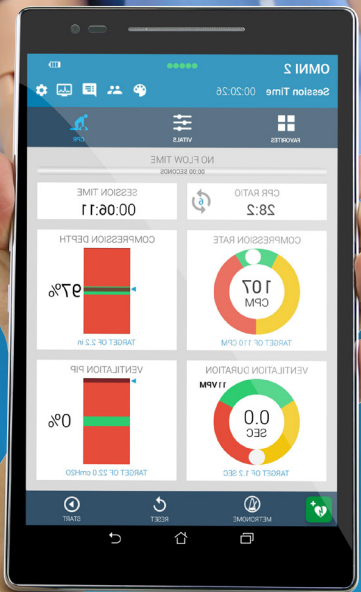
OMNI 2
Session Time 00:20:26
FAVORITES
VITALS
CPR
NO FLOW TIME
00:00 SECONDS
CPR RATIO
28:2
6
SESSION TIME
00:06:11
COMPRESSION RATE
107
CPM
TARGET OF 110 CPM
COMPRESSION DEPTH
97%
TARGET OF 2.2 in
VENTILATION DURATION
11 VPM
0.0
SEC
TARGET OF 1.2 SEC
VENTILATION PIP
0%
TARGET OF 22.0 cmH2O
METRONOME
RESET
START